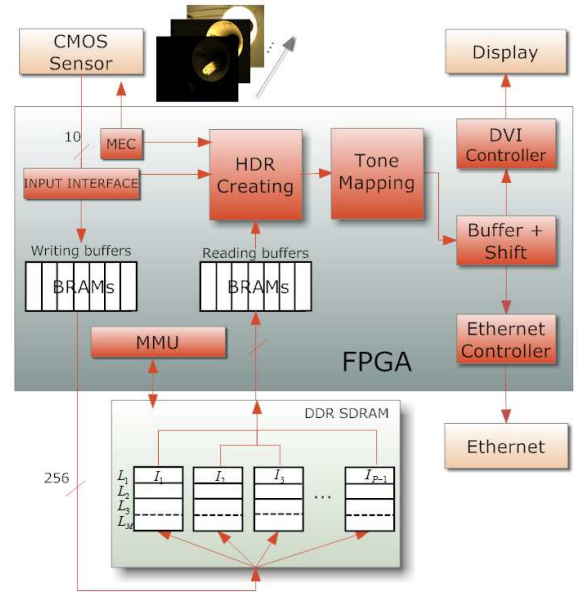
CMOS Sensor

Display

10

MEC

HDR Creating

Tone Mapping

DVI Controller

INPUT INTERFACE

Buffer + Shift

Writing buffers

BRAMs

Reading buffers

BRAMs

MMU

Ethernet Controller

FPGA

DDR SDRAM

256

$L_1$
$L_2$
$L_3$
$L_M$

$I_1$

$I_2$

$I_3$

...

$I_{P-1}$

Ethernet